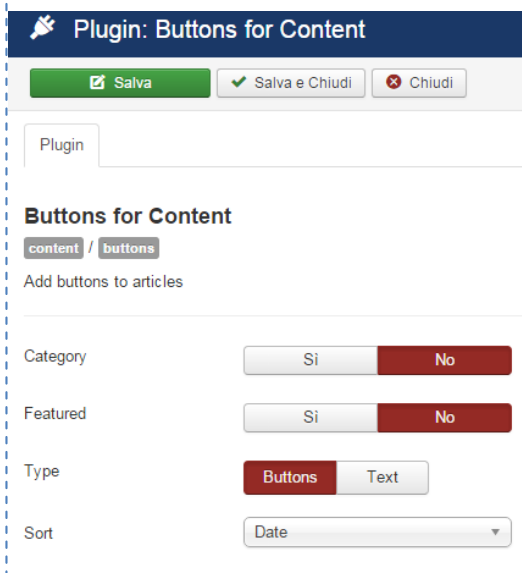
Plugin: Buttons for Content

Salva | Salva e Chiudi | Chiudi

Plugin

Buttons for Content

content / buttons

Add buttons to articles

Category | Sì | No

Featured | Sì | No

Type | Buttons | Text

Sort | Date